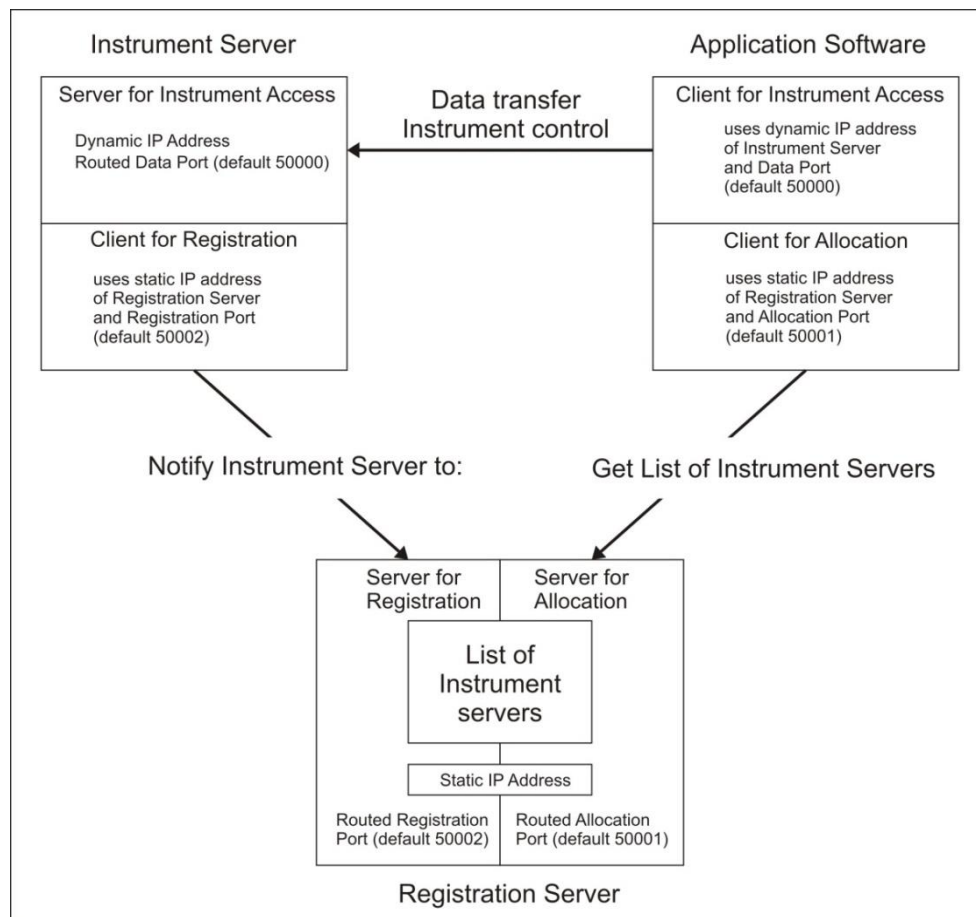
Instrument Server

Application Software

Server for Instrument Access

Dynamic IP Address
Routed Data Port (default 50000)

Data transfer
Instrument control

Client for Instrument Access

uses dynamic IP address of Instrument Server and Data Port (default 50000)

Client for Registration

uses static IP address of Registration Server and Registration Port (default 50002)

Client for Allocation

uses static IP address of Registration Server and Allocation Port (default 50001)

Notify Instrument Server to:

Get List of Instrument Servers

Server for Registration

Server for Allocation

List of Instrument servers

Static IP Address

Routed Registration Port (default 50002)

Routed Allocation Port (default 50001)

Registration Server